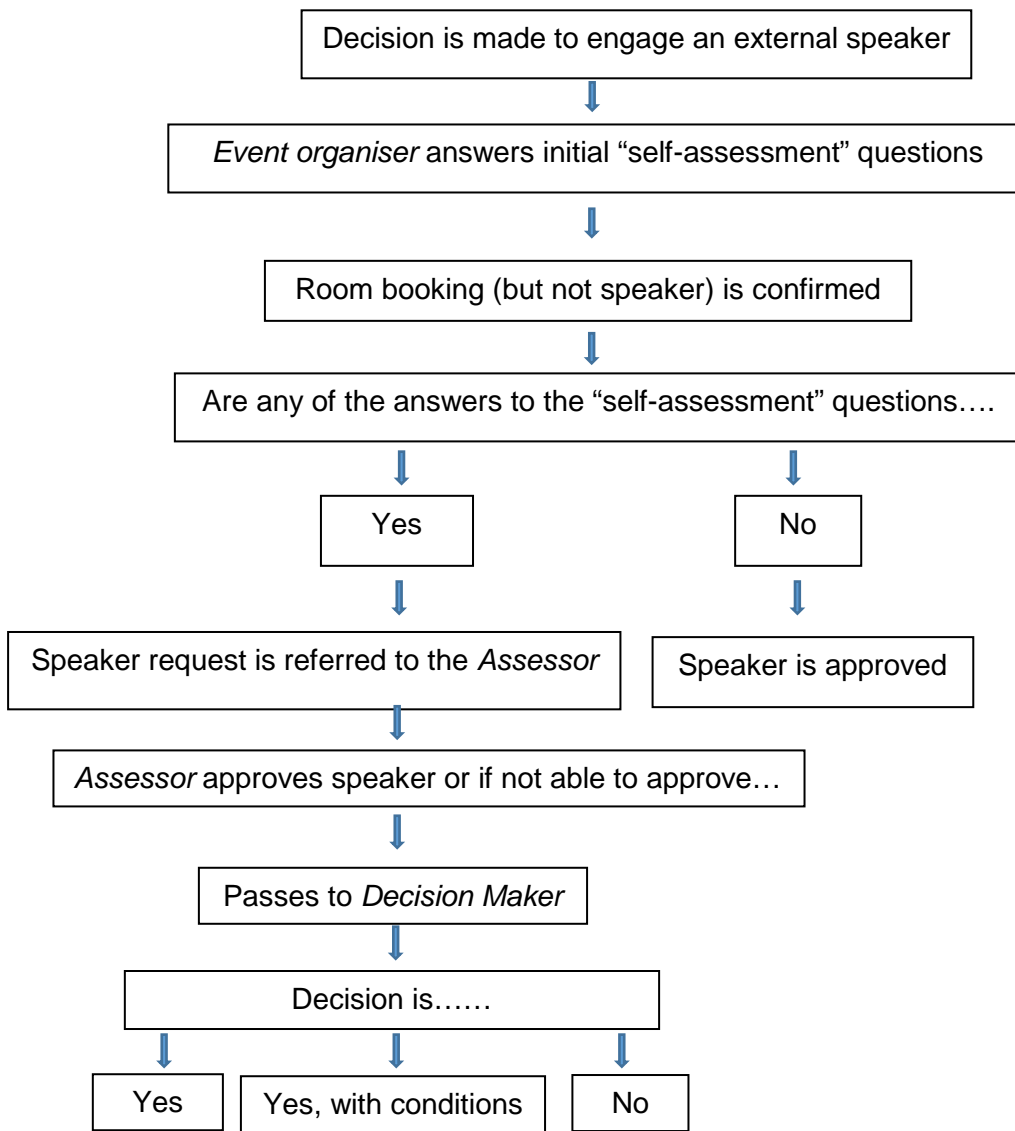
Decision is made to engage an external speaker

*Event organiser* answers initial “self-assessment” questions

Room booking (but not speaker) is confirmed

Are any of the answers to the “self-assessment” questions….

Yes

No

Speaker request is referred to the *Assessor*

Speaker is approved

*Assessor* approves speaker or if not able to approve…

Passes to *Decision Maker*

Decision is……

Yes

Yes, with conditions

No